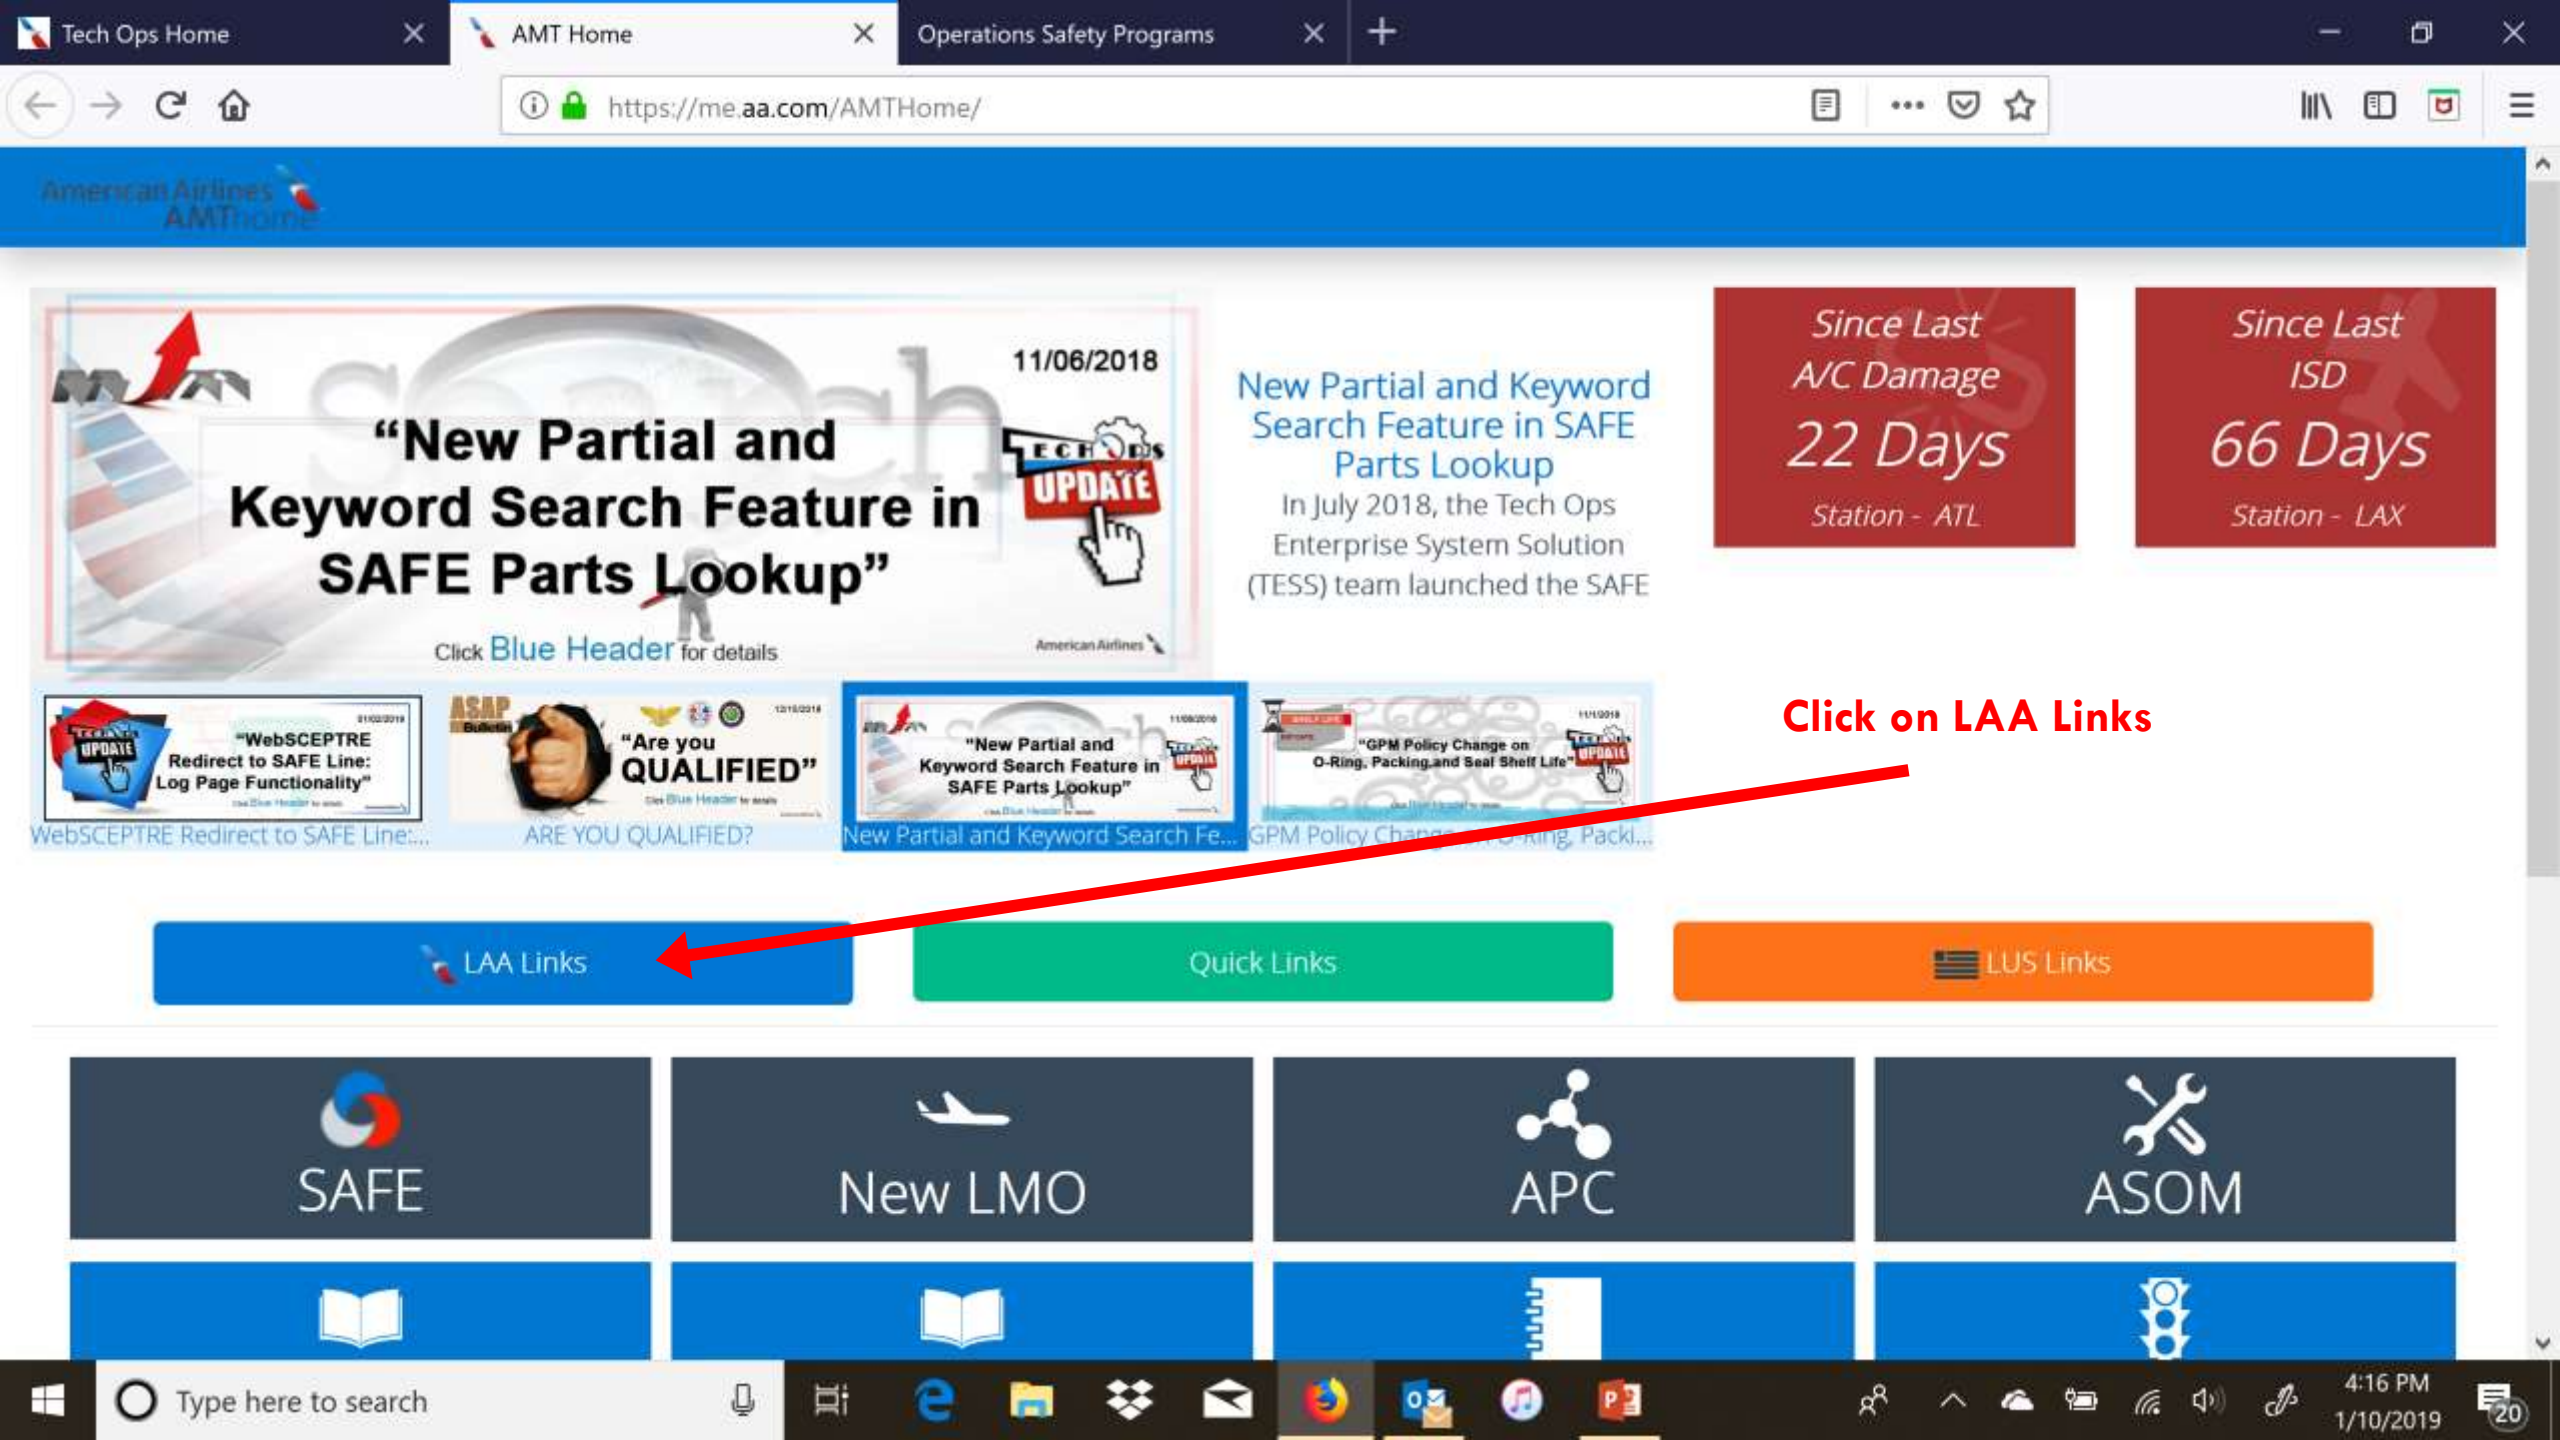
Tech Ops Home
AMT Home
Operations Safety Programs
https://me.aa.com/AMTHome/

American Airlines AMTHome

11/06/2018
"New Partial and Keyword Search Feature in SAFE Parts Lookup"
TECH OPS UPDATE
Click Blue Header for details
American Airlines

New Partial and Keyword Search Feature in SAFE Parts Lookup
In July 2018, the Tech Ops Enterprise System Solution (TESS) team launched the SAFE

Since Last A/C Damage
22 Days
Station - ATL

Since Last ISD
66 Days
Station - LAX

"WebSCEPTRE Redirect to SAFE Line: Log Page Functionality"
WebSCEPTRE Redirect to SAFE Line:...
ASAP Bulletin
"Are you QUALIFIED"
ARE YOU QUALIFIED?
"New Partial and Keyword Search Feature in SAFE Parts Lookup"
New Partial and Keyword Search Fe...
"GPM Policy Change on O-Ring, Packing and Seal Shelf Life"
GPM Policy Change on O-Ring, Packi...

Click on LAA Links

LAA Links
Quick Links
LUS Links

SAFE
New LMO
APC
ASOM

Type here to search
4:16 PM
1/10/2019
20